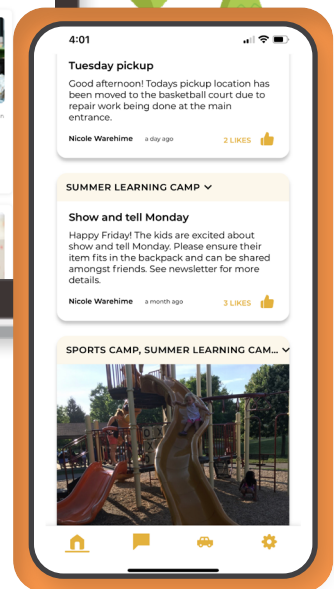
4:01

Tuesday pickup

Good afternoon! Todays pickup location has been moved to the basketball court due to repair work being done at the main entrance.

Nicole Warehime a day ago 2 LIKES

SUMMER LEARNING CAMP

Show and tell Monday

Happy Friday! The kids are excited about show and tell Monday. Please ensure their item fits in the backpack and can be shared amongst friends. See newsletter for more details.

Nicole Warehime a month ago 3 LIKES

SPORTS CAMP, SUMMER LEARNING CAM...